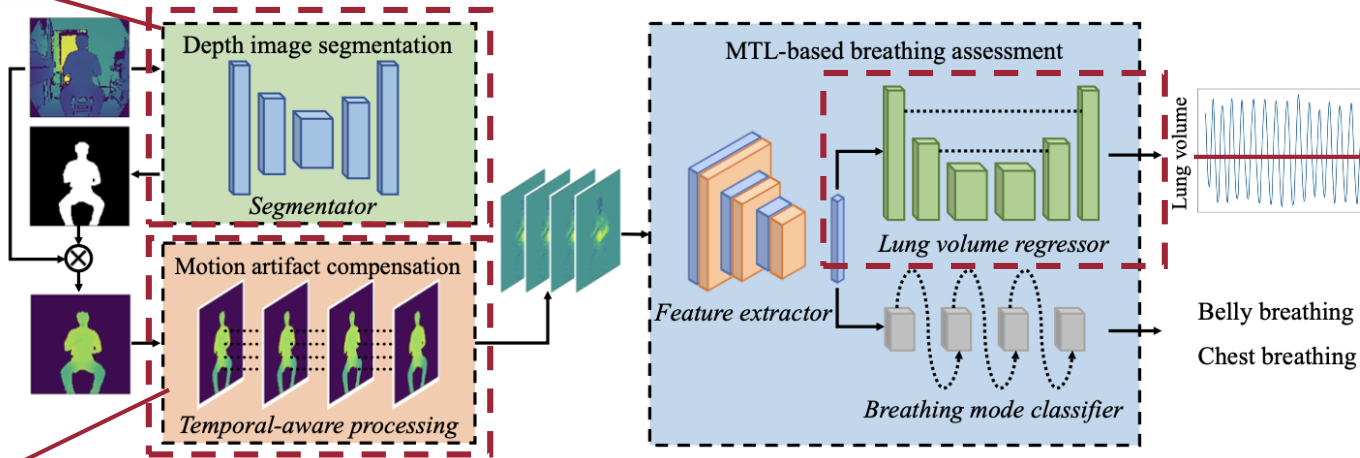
Depth image segmentation

Segmentator

Motion artifact compensation

Temporal-aware processing

MTL-based breathing assessment

Feature extractor

Lung volume regressor

Lung volume

Breathing mode classifier

Belly breathing

Chest breathing